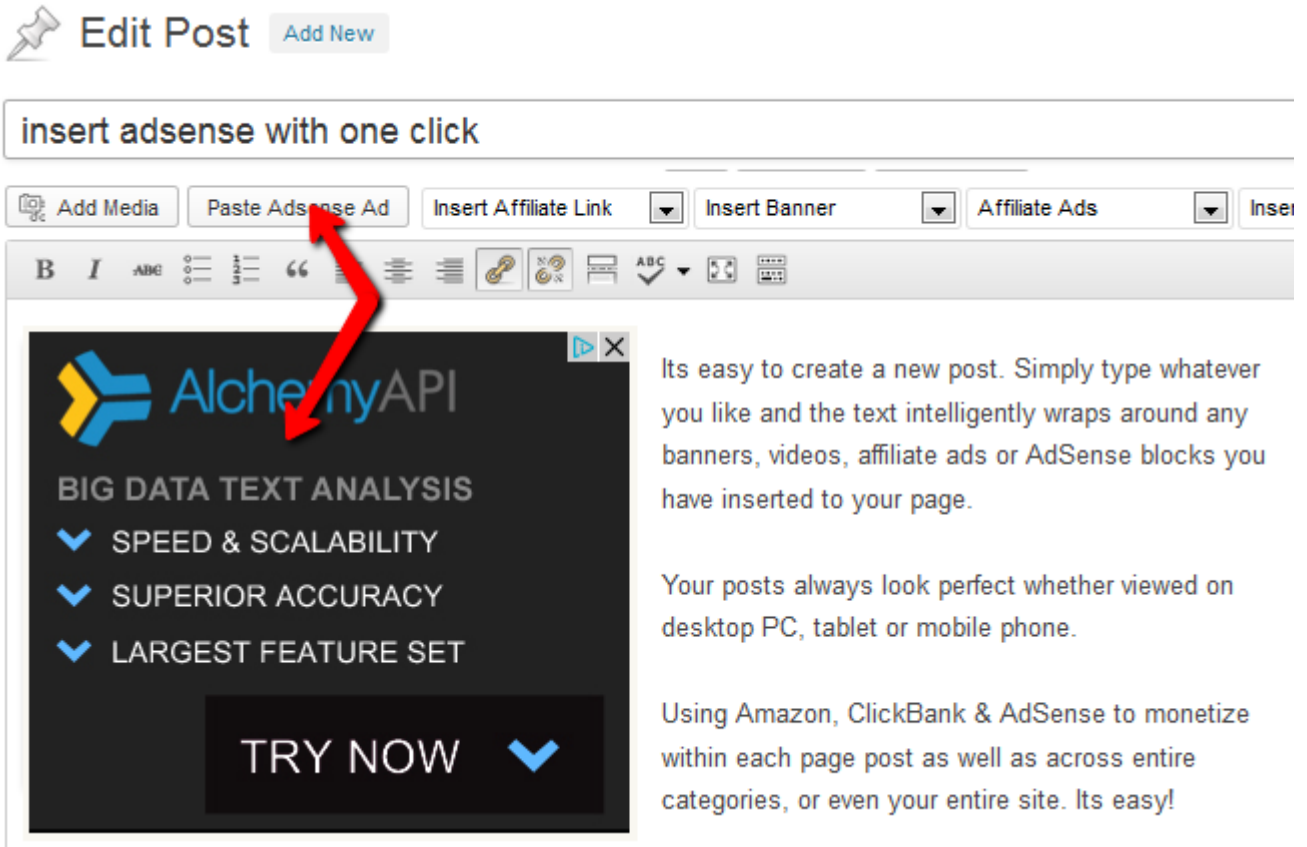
Edit Post Add New

insert adsense with one click

Add Media Paste Adsense Ad Insert Affiliate Link Insert Banner Affiliate Ads Inser

B I ABC

AlchemyAPI

BIG DATA TEXT ANALYSIS

SPEED & SCALABILITY

SUPERIOR ACCURACY

LARGEST FEATURE SET

TRY NOW

Its easy to create a new post. Simply type whatever you like and the text intelligently wraps around any banners, videos, affiliate ads or AdSense blocks you have inserted to your page.

Your posts always look perfect whether viewed on desktop PC, tablet or mobile phone.

Using Amazon, ClickBank & AdSense to monetize within each page post as well as across entire categories, or even your entire site. Its easy!